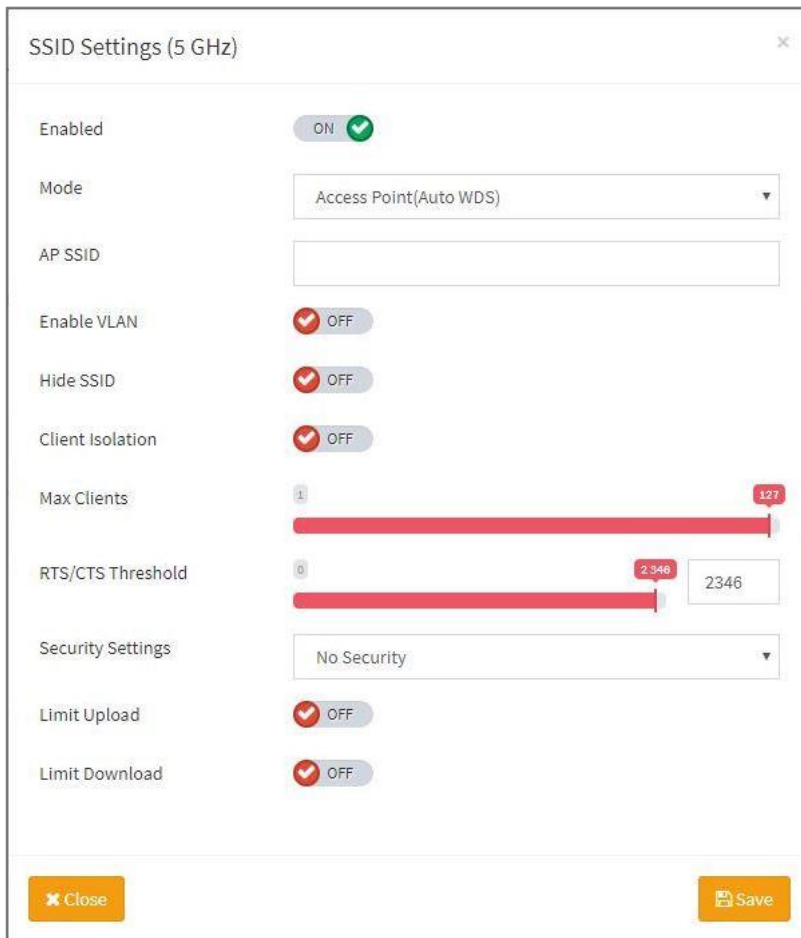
SSID Settings (5 GHz)

×

Enabled

ON

Mode

Access Point(Auto WDS)

AP SSID

Enable VLAN

OFF

Hide SSID

OFF

Client Isolation

OFF

Max Clients

1

127

RTS/CTS Threshold

0

2 346

2346

Security Settings

No Security

Limit Upload

OFF

Limit Download

OFF

Close

Save